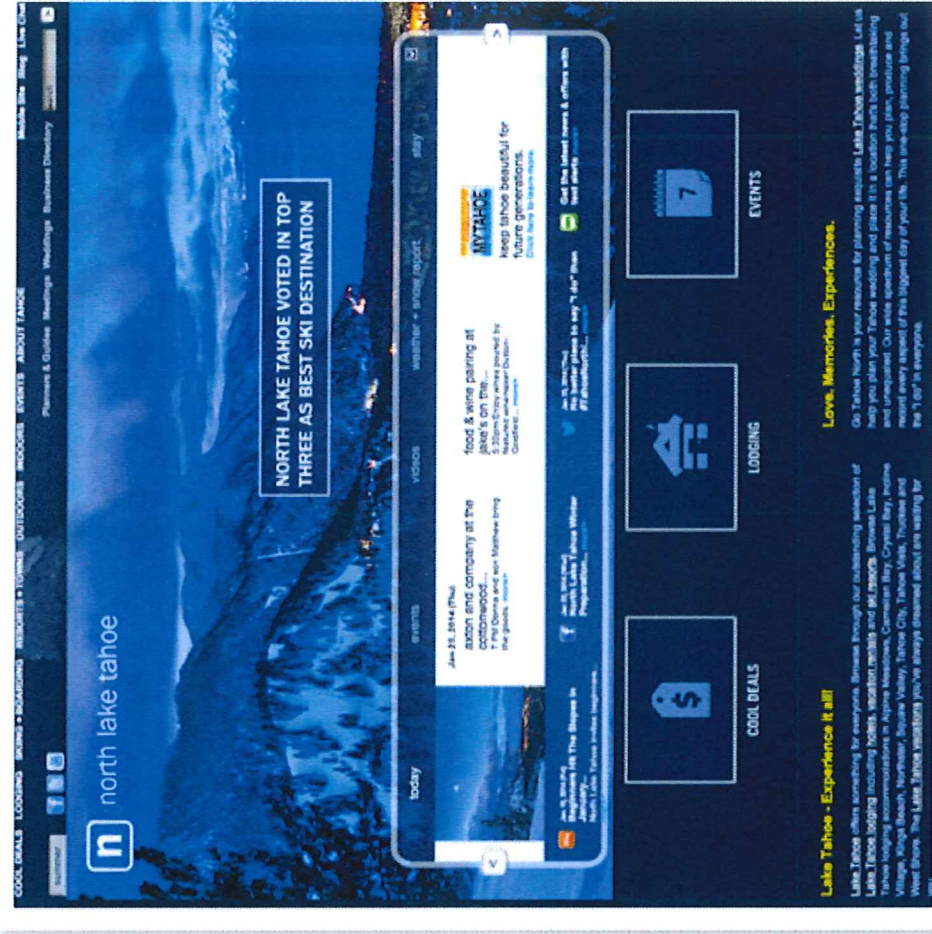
COOL DEALS LODGING SKIING + BOARDING RESORTS + TOWNS OUTDOORS INDOORS EVENTS ABOUT TAHOE

Planners & Guides Meetings Weddings Business Directory

Mobile Site Blog Live Chat

north lake tahoe

NORTH LAKE TAHOE VOTED IN TOP THREE AS BEST SKI DESTINATION

today events videos weather + snow report stay

Jan 23, 2014 (Thu)

axton and company at the cottonwood...

food & wine pairing at jake's on the...

MYTAHOE

keep tahoe beautiful for future generations.

Click here to learn more.

Get the latest news & offers with text alerts

COOL DEALS

LODGING

EVENTS

7

Lake Tahoe - Experience it all!

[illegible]

Love. Memories. Experiences.

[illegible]